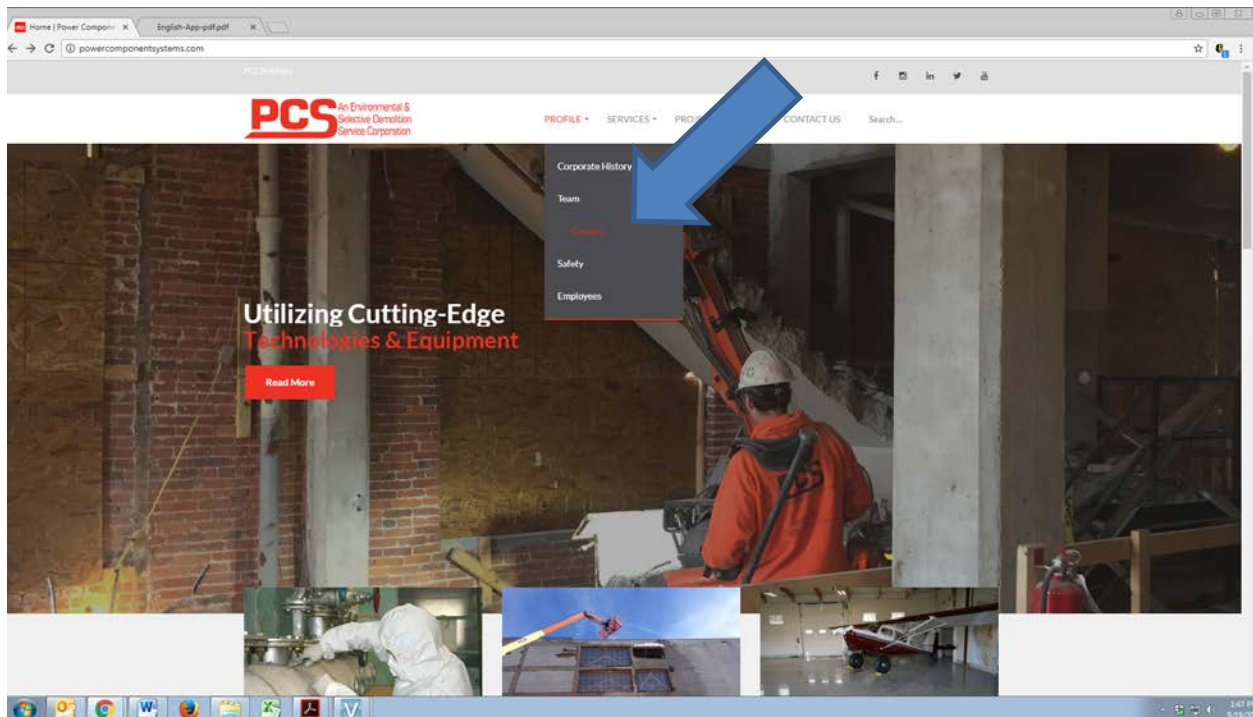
Home | Power Compon ×
English-App-pdf.pdf ×
powercomponentsystems.com
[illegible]
PCS An Environmental & Selective Demolition Service Corporation
PROFILE ▾ SERVICES ▾ PRO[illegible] CONTACT US Search...
Corporate History
Team
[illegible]
Safety
Employees
Utilizing Cutting-Edge Technologies & Equipment
Read More